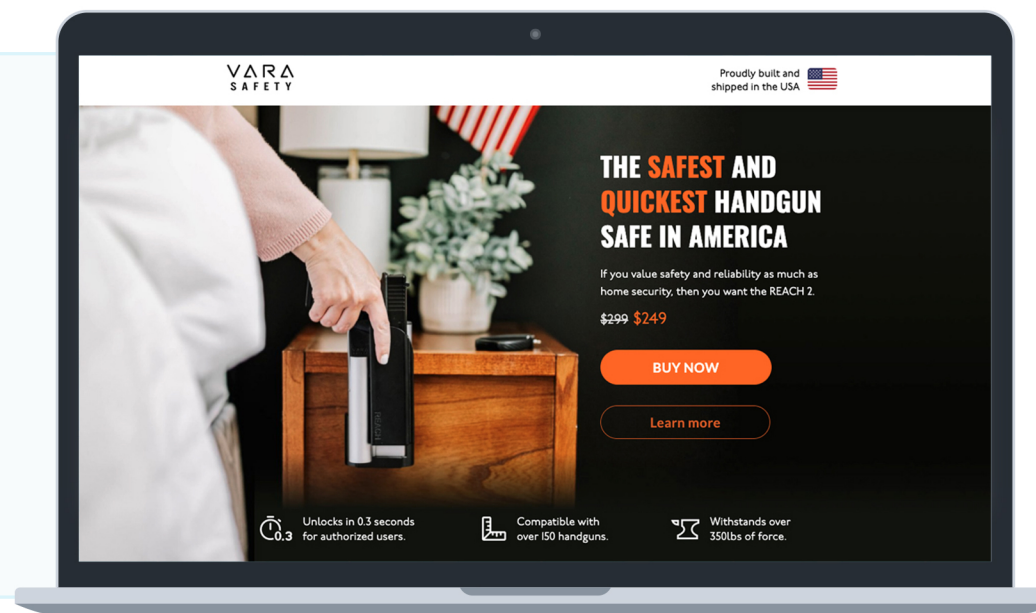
VARA
SAFETY

Proudly built and shipped in the USA

THE SAFEST AND QUICKEST HANDGUN SAFE IN AMERICA

If you value safety and reliability as much as home security, then you want the REACH 2.

~~$299~~ $249

BUY NOW

Learn more

0.3 Unlocks in 0.3 seconds for authorized users.

Compatible with over 150 handguns.

Withstands over 350lbs of force.